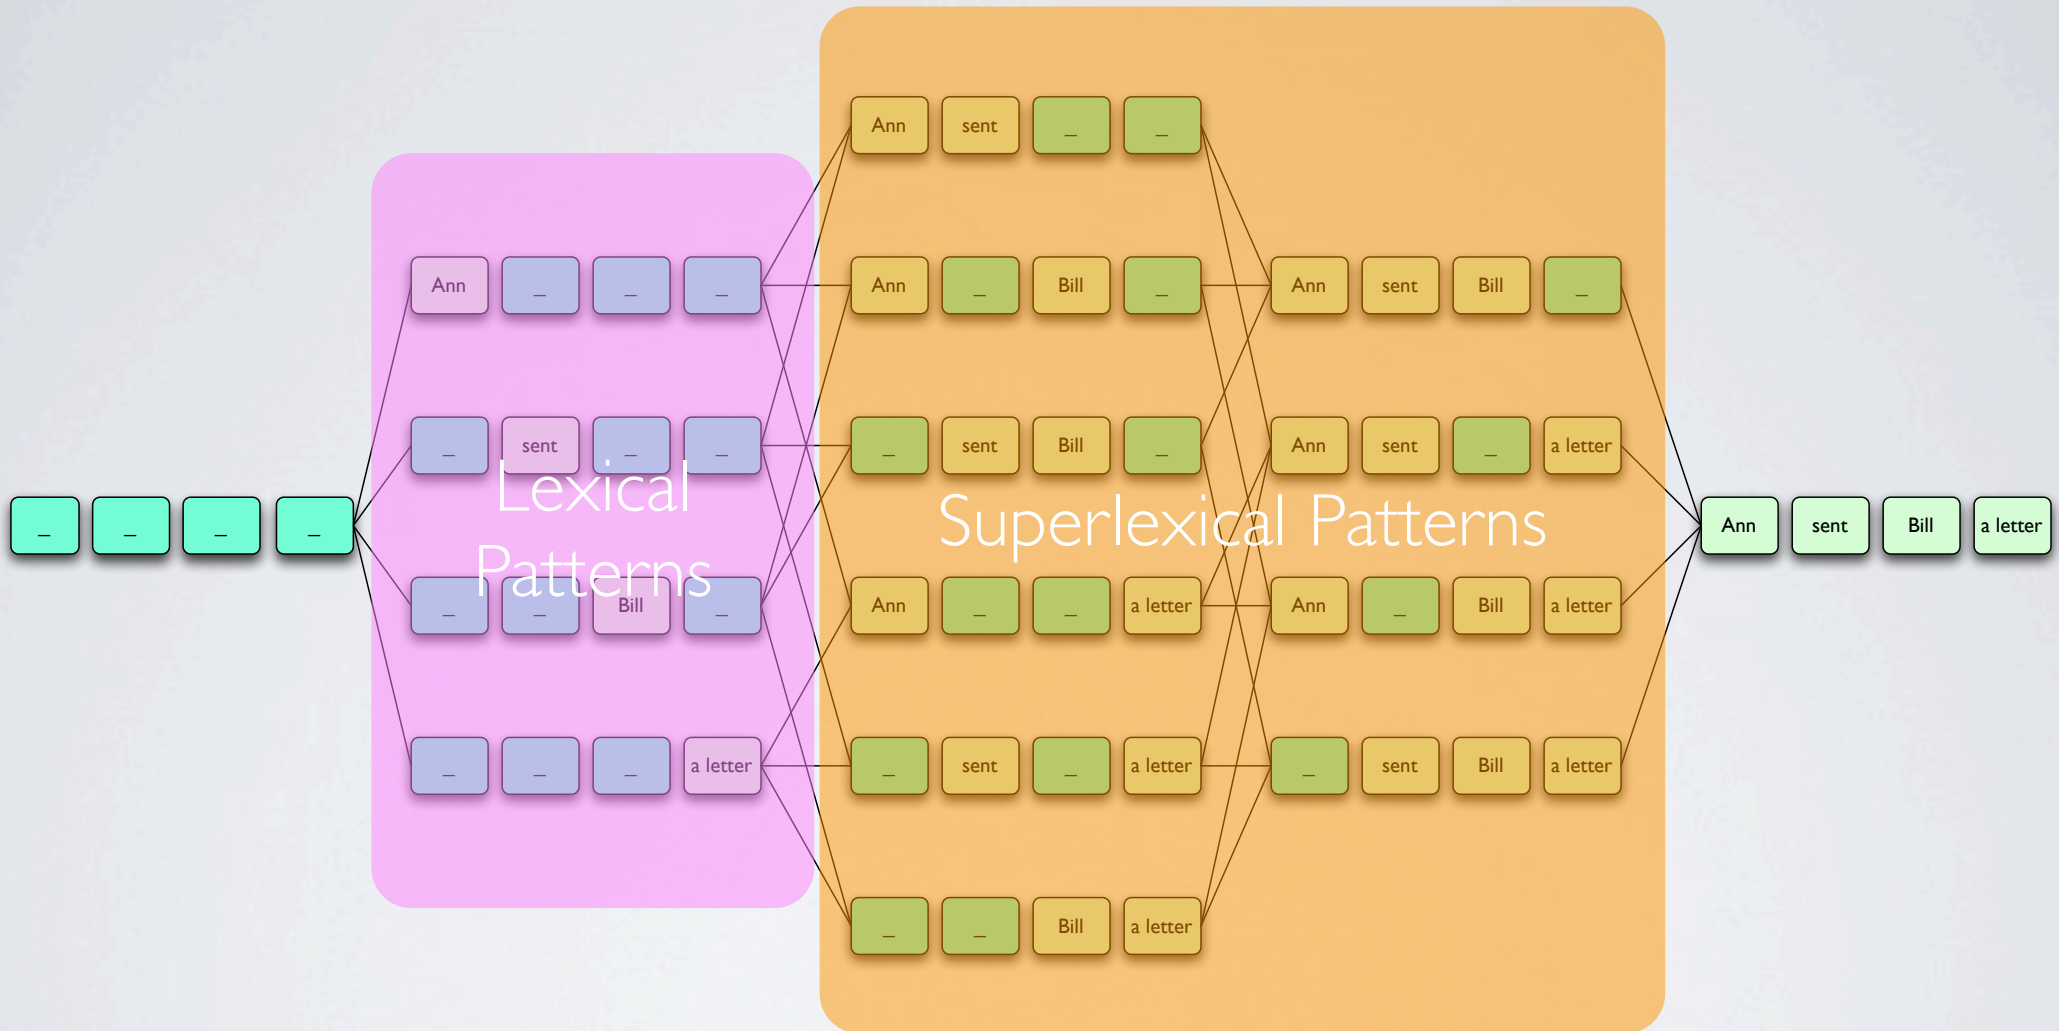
_ _ _ _

Lexical Patterns

Ann _ _ _
_ sent _ _
_ _ Bill _
_ _ _ a letter

Superlexical Patterns

Ann sent _ _
Ann _ Bill _
_ sent Bill _
Ann _ _ a letter
_ sent _ a letter
_ _ Bill a letter

Ann sent Bill _
Ann sent _ a letter
Ann _ Bill a letter
_ sent Bill a letter

Ann sent Bill a letter